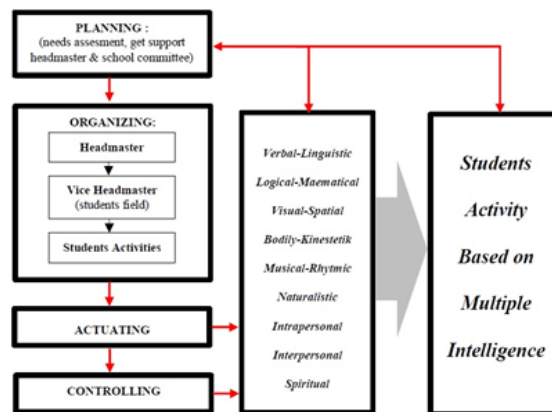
PLANNING :
(needs assesment, get support headmaster & school committee)

ORGANIZING:

Headmaster

Vice Headmaster
(students field)

Students Activities

ACTUATING

CONTROLLING

Verbal-Linguistic

Logical-Maematical

Visual-Spatial

Bodily-Kinestetik

Musical-Rhytmic

Naturalistic

Intrapersonal

Interpersonal

Spiritual

Students
Activity
Based on
Multiple
Intelligence